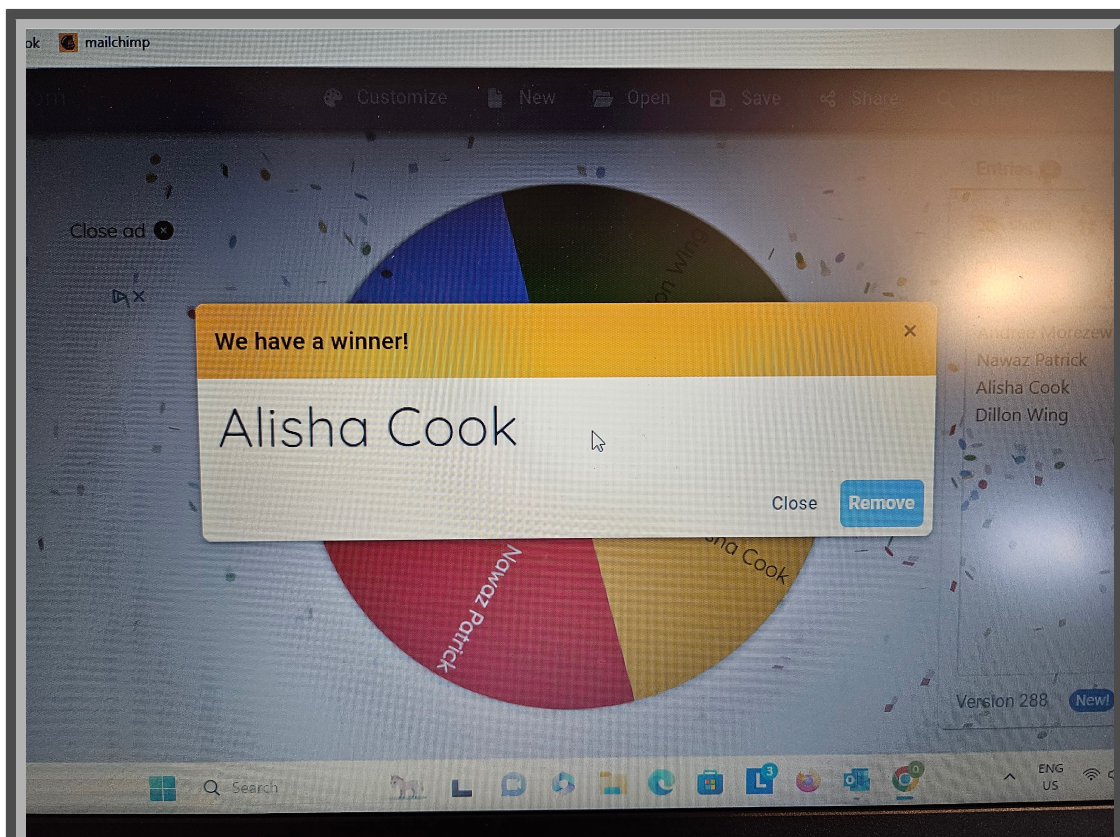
ok mailchimp

Customize New Open Save Share

Close ad

Entries

Andrea Morezew
Nawaz Patrick
Alisha Cook
Dillon Wing

on Wing

We have a winner!

Alisha Cook

Close Remove

Nawaz Patrick

sha Cook

Version 288 New!

Search

ENG
US